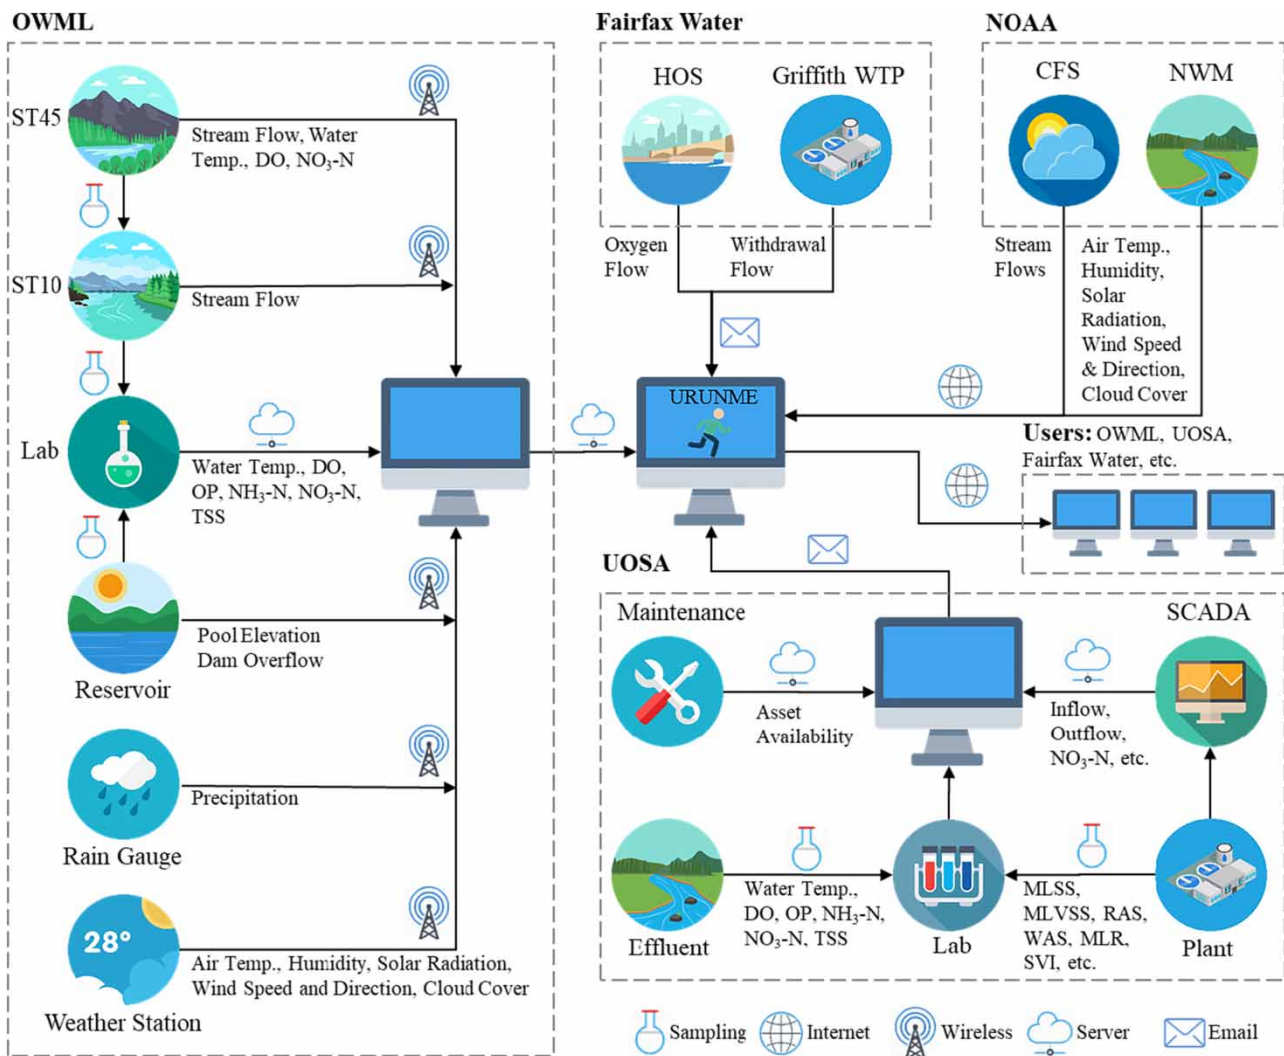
OWML

ST45

Stream Flow, Water Temp., DO, $NO_3$-N

ST10

Stream Flow

Lab

Water Temp., DO, OP, $NH_3$-N, $NO_3$-N, TSS

Reservoir

Pool Elevation Dam Overflow

Rain Gauge

Precipitation

28°

Weather Station

Air Temp., Humidity, Solar Radiation, Wind Speed and Direction, Cloud Cover

Fairfax Water

HOS

Griffith WTP

Oxygen Flow

Withdrawal Flow

NOAA

CFS

NWM

Stream Flows

Air Temp., Humidity, Solar Radiation, Wind Speed & Direction, Cloud Cover

URUNME

Users: OWML, UOSA, Fairfax Water, etc.

UOSA

Maintenance

SCADA

Asset Availability

Inflow, Outflow, $NO_3$-N, etc.

Effluent

Water Temp., DO, OP, $NH_3$-N, $NO_3$-N, TSS

Lab

MLSS, MLVSS, RAS, WAS, MLR, SVI, etc.

Plant

Sampling Internet Wireless Server Email